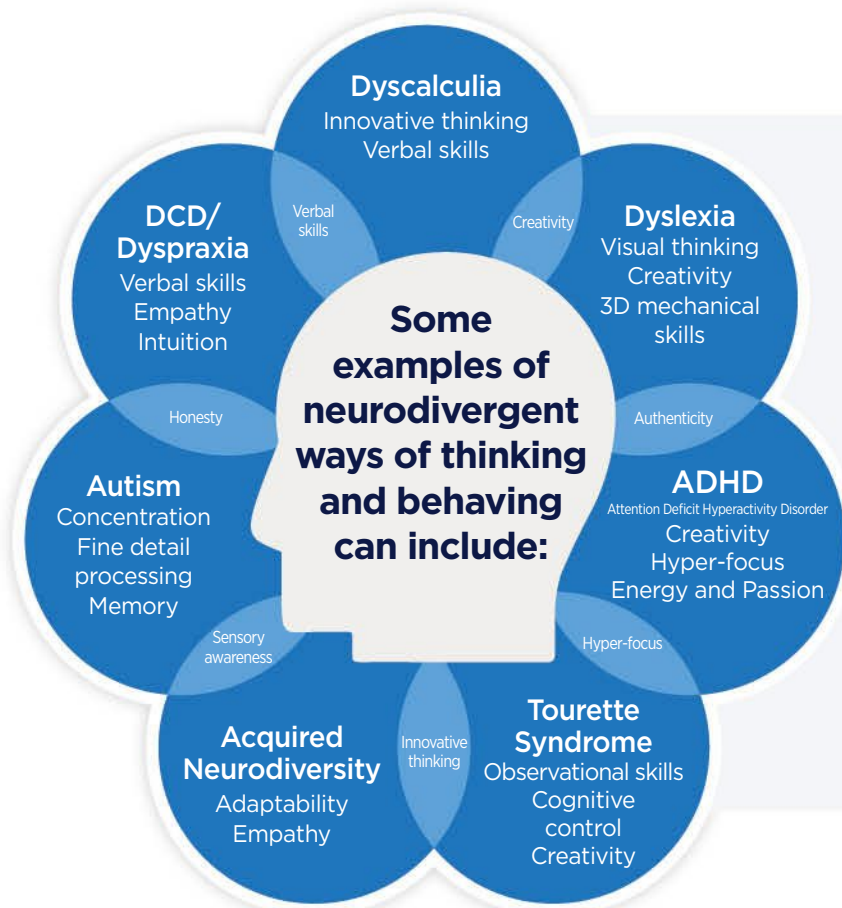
Some examples of neurodivergent ways of thinking and behaving can include:

Dyscalculia
Innovative thinking
Verbal skills

Creativity

Dyslexia
Visual thinking
Creativity
3D mechanical skills

Authenticity

ADHD
Attention Deficit Hyperactivity Disorder
Creativity
Hyper-focus
Energy and Passion

Hyper-focus

Tourette Syndrome
Observational skills
Cognitive control
Creativity

Innovative thinking

Acquired Neurodiversity
Adaptability
Empathy

Sensory awareness

Autism
Concentration
Fine detail processing
Memory

Honesty

DCD/ Dyspraxia
Verbal skills
Empathy
Intuition

Verbal skills